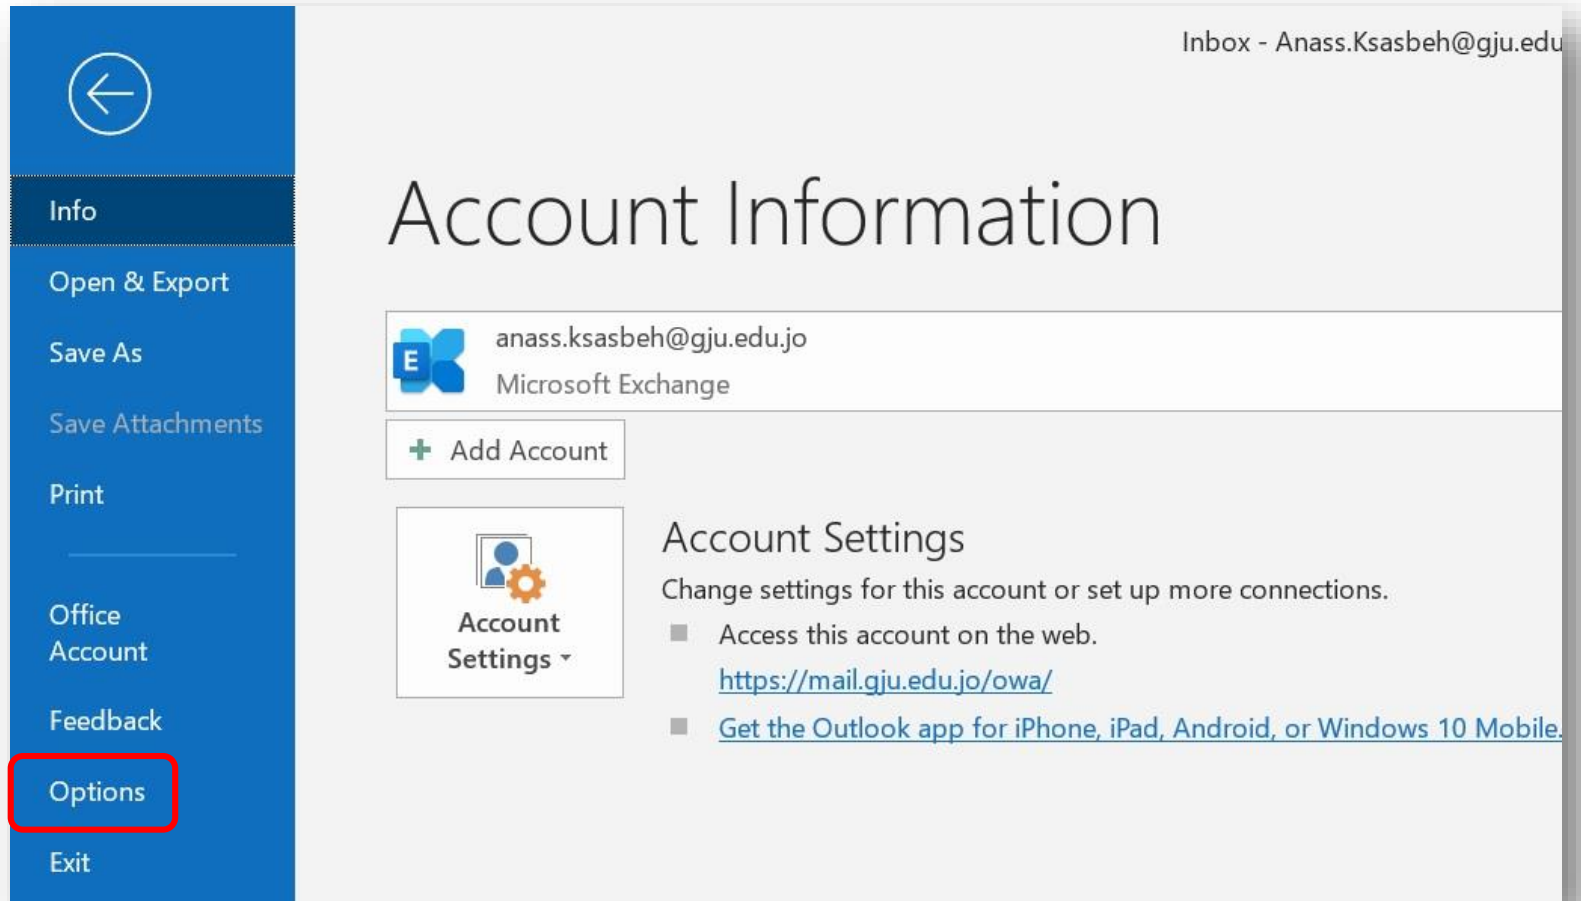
Info
Open & Export
Save As
Save Attachments
Print
Office Account
Feedback
Options
Exit

Inbox - Anass.Ksasbeh@gju.edu

Account Information

anass.ksasbeh@gju.edu.jo
Microsoft Exchange

Add Account

Account Settings

Account Settings
Change settings for this account or set up more connections.
Access this account on the web.
https://mail.gju.edu.jo/owa/
Get the Outlook app for iPhone, iPad, Android, or Windows 10 Mobile.